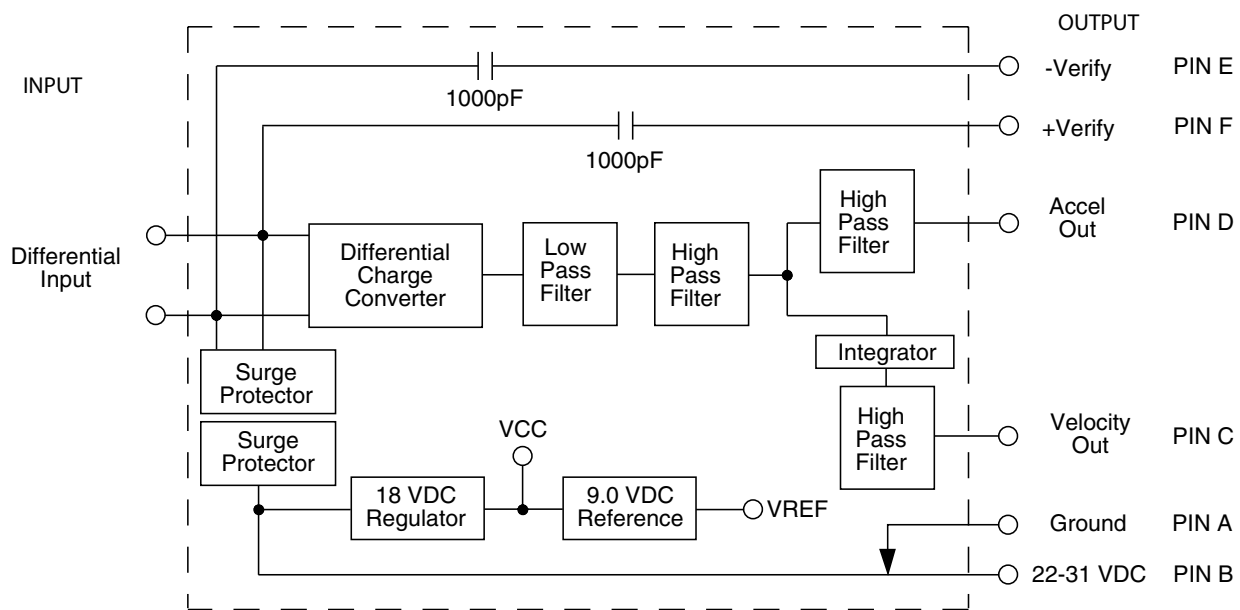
OUTPUT

INPUT

1000pF

-Verify PIN E

1000pF

+Verify PIN F

Differential Input

Differential Charge Converter

Low Pass Filter

High Pass Filter

High Pass Filter

Accel Out PIN D

Integrator

Surge Protector

Surge Protector

VCC

High Pass Filter

Velocity Out PIN C

18 VDC Regulator

9.0 VDC Reference

VREF

Ground PIN A

22-31 VDC PIN B